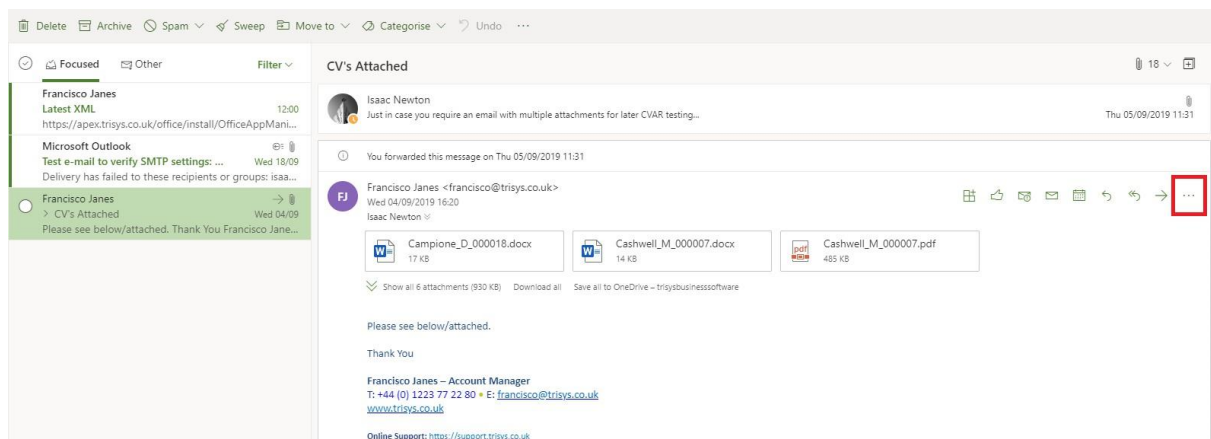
Delete Archive Spam Sweep Move to Categorise Undo ···

Focused Other Filter

Francisco Janes
Latest XML 12:00
https://apex.trisys.co.uk/office/install/OfficeAppMani...

Microsoft Outlook
Test e-mail to verify SMTP settings: ... Wed 18/09
Delivery has failed to these recipients or groups: isaa...

Francisco Janes
> CV's Attached Wed 04/09
Please see below/attached. Thank You Francisco Jane...

CV's Attached 18

Isaac Newton
Just in case you require an email with multiple attachments for later CVAR testing... Thu 05/09/2019 11:31

You forwarded this message on Thu 05/09/2019 11:31

FJ
Francisco Janes <francisco@trisys.co.uk>
Wed 04/09/2019 16:20
Isaac Newton

Campione_D_000018.docx
17 KB

Cashwell_M_000007.docx
14 KB

Cashwell_M_000007.pdf
485 KB

Show all 6 attachments (930 KB) Download all Save all to OneDrive – trisysbusinesssoftware

Please see below/attached.

Thank You

Francisco Janes – Account Manager
T: +44 (0) 1223 77 22 80 • E: francisco@trisys.co.uk
www.trisys.co.uk

Online Support: https://support.trisys.co.uk